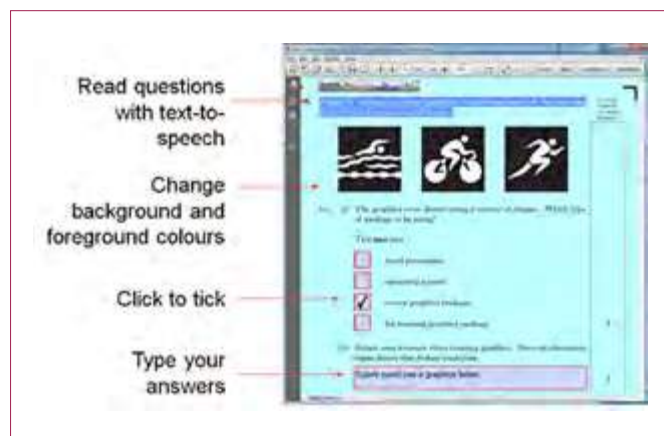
Read questions with text-to-speech

Change background and foreground colours

Click to tick

Type your answers

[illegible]

(a) The graphics were drawn using a variety of shapes. Which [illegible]

Tick one box

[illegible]

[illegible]

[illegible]

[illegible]

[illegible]

Typed word use a graphics below